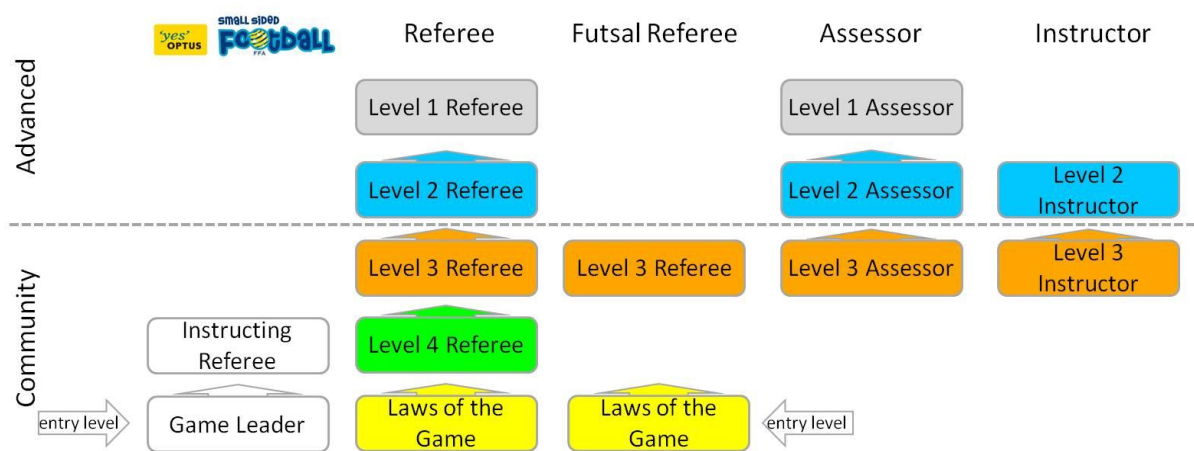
'yes' OPTUS SMALL SIDED FOOTBALL FFA

Referee

Futsal Referee

Assessor

Instructor

Advanced

Level 1 Referee

Level 1 Assessor

Level 2 Referee

Level 2 Assessor

Level 2 Instructor

Community

Level 3 Referee

Level 3 Referee

Level 3 Assessor

Level 3 Instructor

Instructing Referee

Level 4 Referee

entry level

Game Leader

Laws of the Game

Laws of the Game

entry level